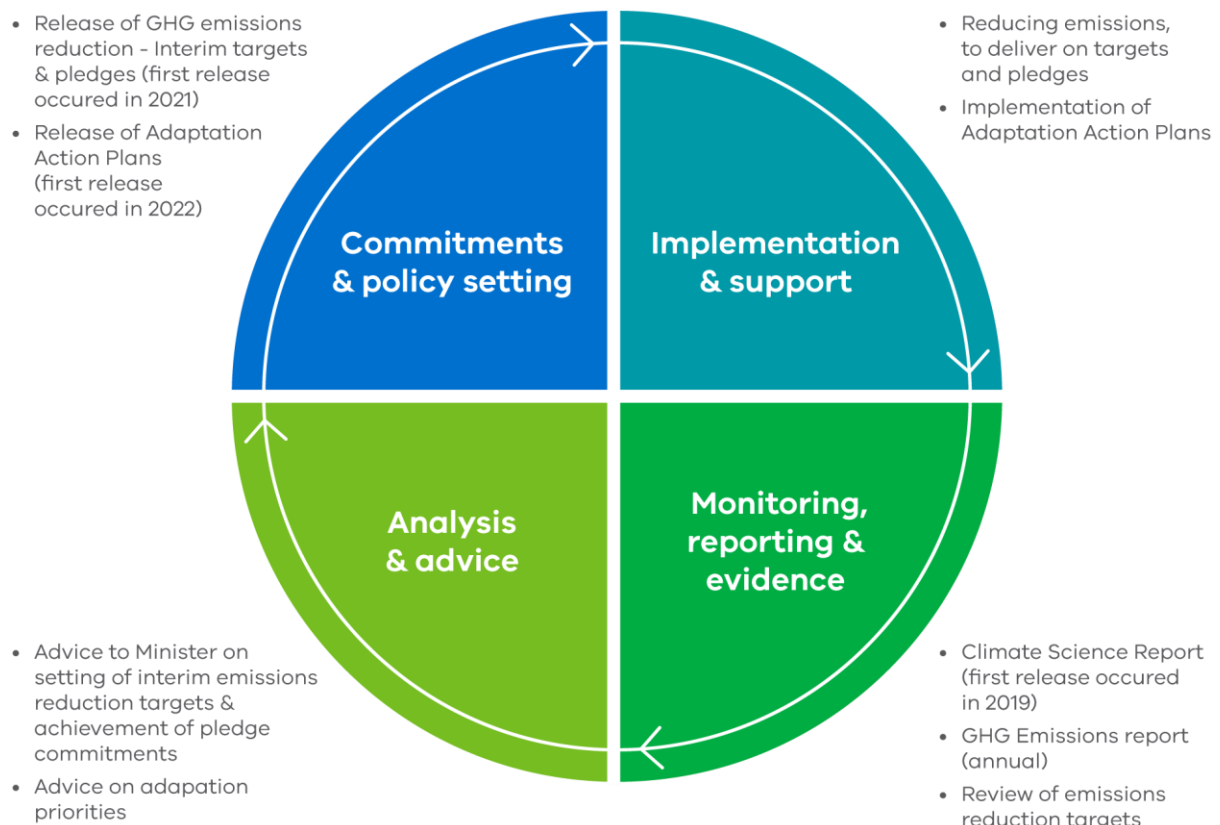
• Release of GHG emissions reduction - Interim targets & pledges (first release occured in 2021)
• Release of Adaptation Action Plans (first release occured in 2022)

• Reducing emissions, to deliver on targets and pledges
• Implementation of Adaptation Action Plans

Commitments & policy setting

Implementation & support

Analysis & advice

Monitoring, reporting & evidence

• Advice to Minister on setting of interim emissions reduction targets & achievement of pledge commitments
• Advice on adapation priorities

• Climate Science Report (first release occured in 2019)
• GHG Emissions report (annual)
• Review of emissions reduction targets